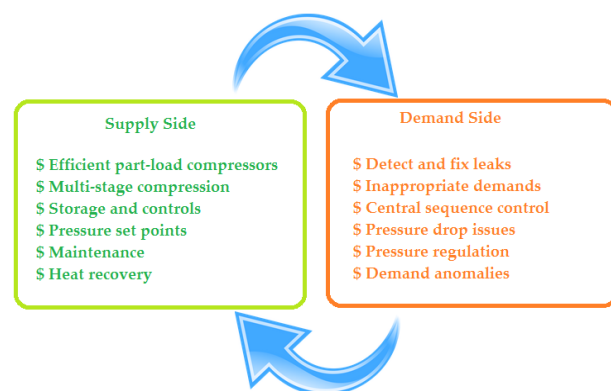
Supply Side

\$ Efficient part-load compressors
\$ Multi-stage compression
\$ Storage and controls
\$ Pressure set points
\$ Maintenance
\$ Heat recovery

Demand Side

\$ Detect and fix leaks
\$ Inappropriate demands
\$ Central sequence control
\$ Pressure drop issues
\$ Pressure regulation
\$ Demand anomalies